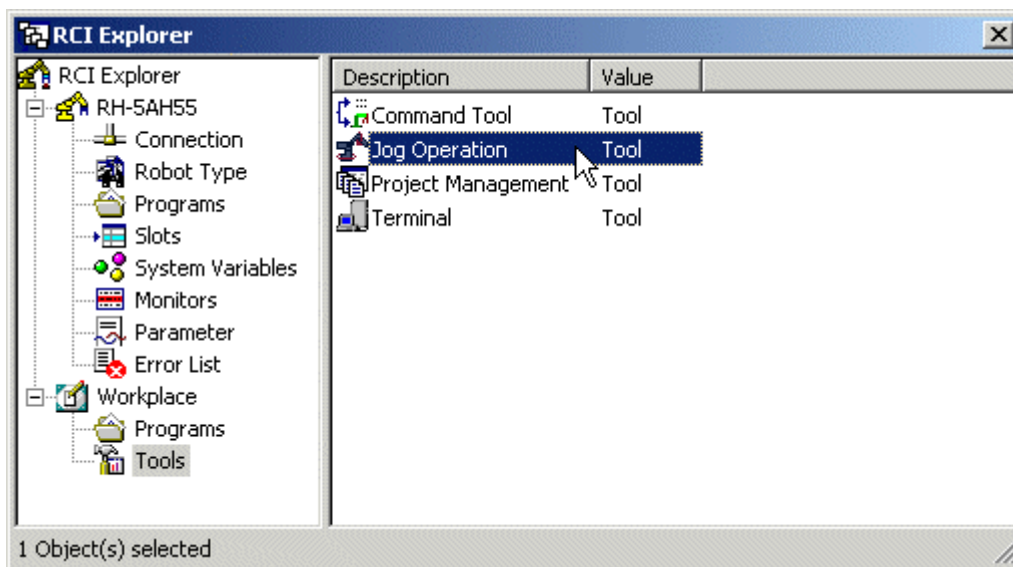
RCI Explorer

RCI Explorer
RH-5AH55
Connection
Robot Type
Programs
Slots
System Variables
Monitors
Parameter
Error List
Workplace
Programs
Tools

| Description | Value |
|---|---|
| Command Tool | Tool |
| Jog Operation | Tool |
| Project Management | Tool |
| Terminal | Tool |

1 Object(s) selected